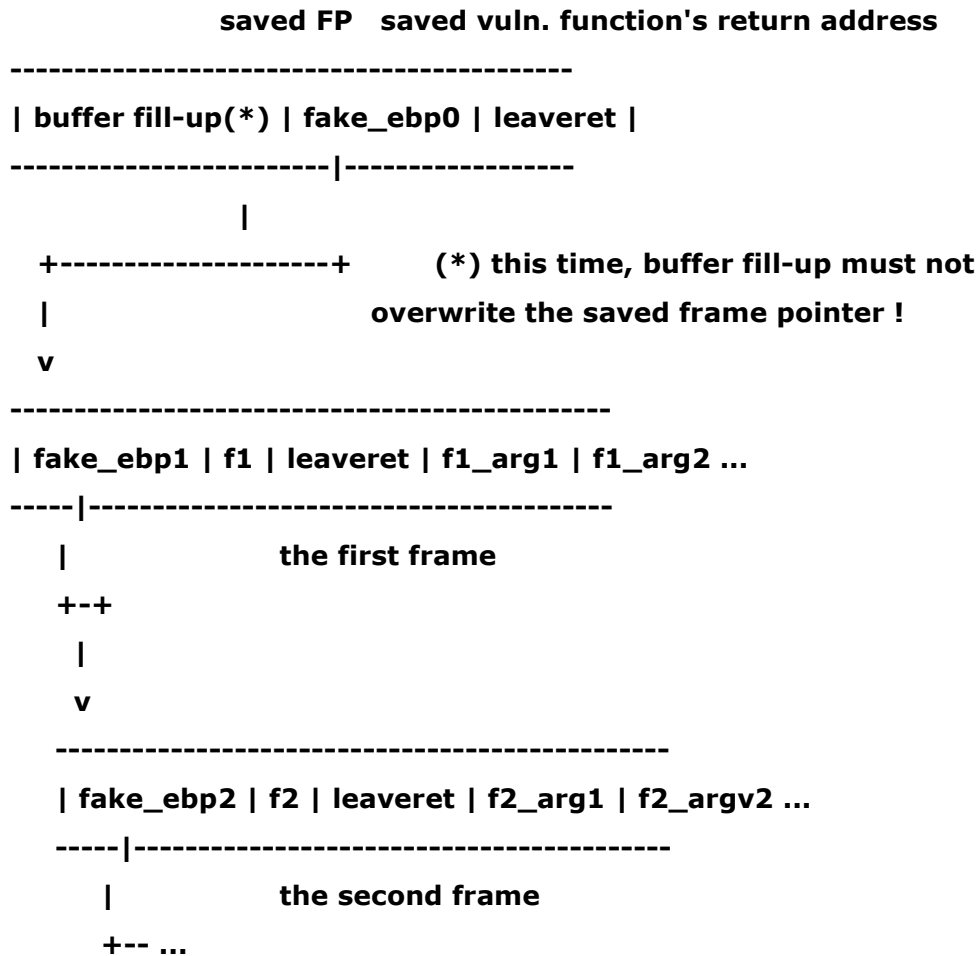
saved FP   saved vuln. function's return address
-------------------------------------------
| buffer fill-up(*) | fake_ebp0 | leaveret |
-------------------------|------------------
                |
  +---------------------+         (*) this time, buffer fill-up must not
  |                            overwrite the saved frame pointer !
  v
-----------------------------------------------
| fake_ebp1 | f1 | leaveret | f1_arg1 | f1_arg2 ...
-----|-----------------------------------------
   |                 the first frame
   +-+
     |
     v
   ------------------------------------------------
   | fake_ebp2 | f2 | leaveret | f2_arg1 | f2_argv2 ...
   -----|------------------------------------------
      |              the second frame
      +-- ...